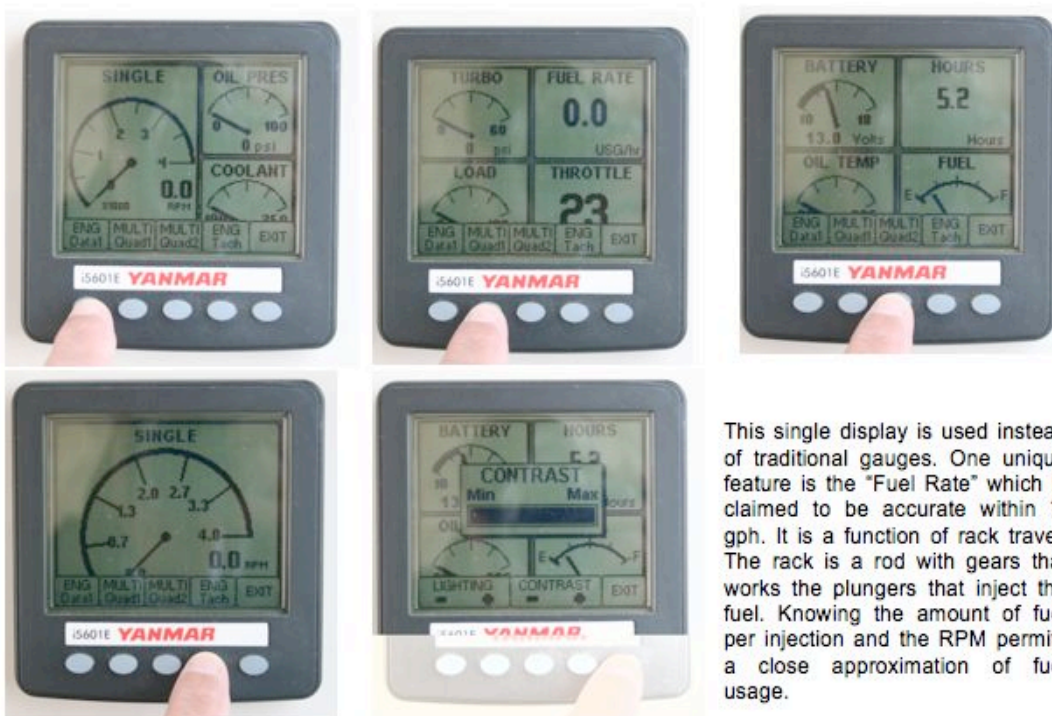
SINGLE
OIL PRES
0 100
0 psi
1 2 3 4
0.0
RPM
COOLANT
ENG Data1 | MULTI Quad1 | MULTI Quad2 | ENG Tach | EXIT
i5601E YANMAR

TURBO
0 60
0 psi
FUEL RATE
0.0
USG/hr
LOAD
THROTTLE
23
ENG Data1 | MULTI Quad1 | MULTI Quad2 | ENG Tach | EXIT
i5601E YANMAR

BATTERY
10 18
13.0 Volts
HOURS
5.2
Hours
OIL TEMP
FUEL
E F
ENG Data1 | MULTI Quad1 | MULTI Quad2 | ENG Tach | EXIT
i5601E YANMAR

SINGLE
1.3 2.0 2.7 3.3
0.7 4.0
0.0 RPM
ENG Data1 | MULTI Quad1 | MULTI Quad2 | ENG Tach | EXIT
i5601E YANMAR

BATTERY
HOURS
CONTRAST
Min Max
E F
LIGHTING | CONTRAST | EXIT
i5601E YANMAR

This single display is used instea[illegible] of traditional gauges. One uniqu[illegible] feature is the “Fuel Rate” which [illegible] claimed to be accurate within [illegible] gph. It is a function of rack trave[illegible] The rack is a rod with gears tha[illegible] works the plungers that inject th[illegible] fuel. Knowing the amount of fu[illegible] per injection and the RPM permi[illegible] a close approximation of fu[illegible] usage.